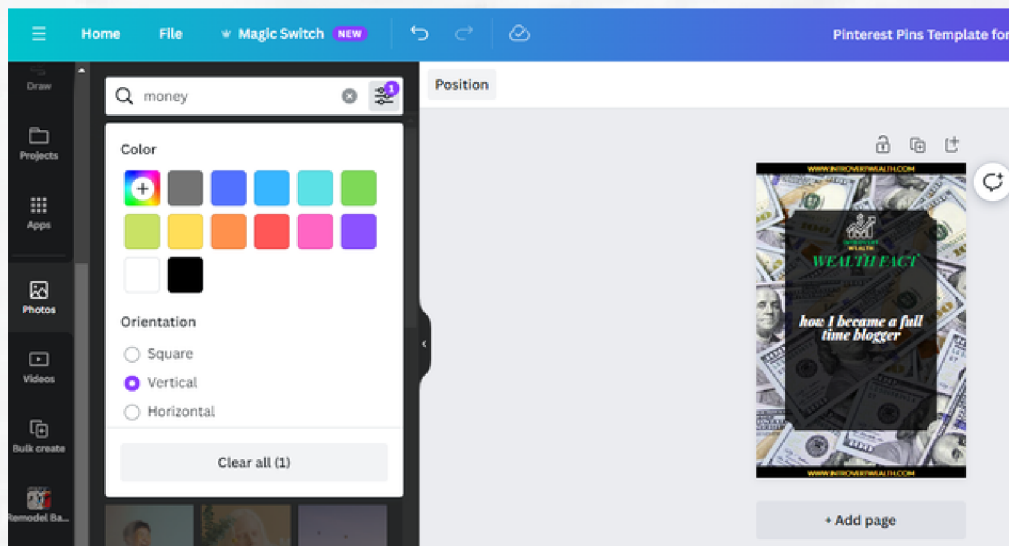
Home File Magic Switch NEW Pinterest Pins Template for

Draw

Projects

Apps

Photos

Videos

Bulk create

Remodel Ba...

money

1

Color

Orientation

Square

Vertical

Horizontal

Clear all (1)

Position

WWW.INTROVERTWEALTH.COM

INTROVERT WEALTH

WEALTH FACT

how I became a full time blogger

WWW.INTROVERTWEALTH.COM

+ Add page